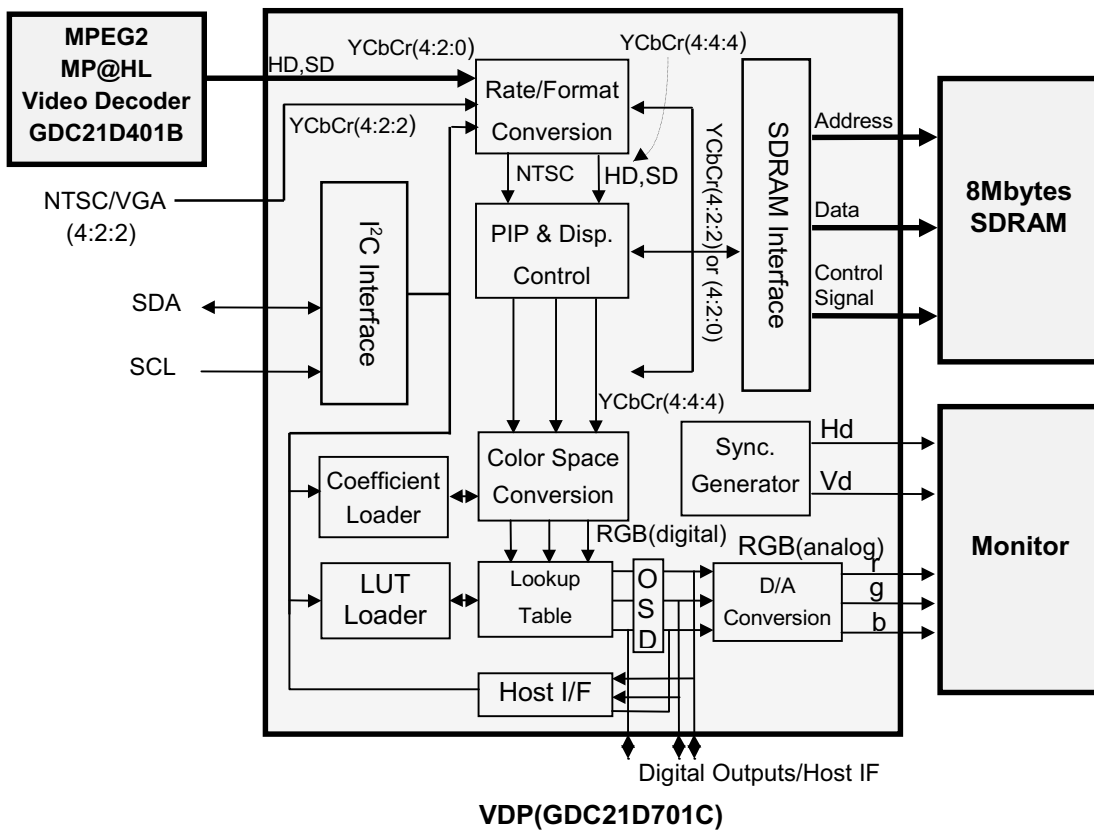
MPEG2
MP@HL
Video Decoder
GDC21D401B

HD,SD
YCbCr(4:2:0)
YCbCr(4:4:4)
YCbCr(4:2:2)
NTSC/VGA
(4:2:2)

Rate/Format
Conversion

NTSC
HD,SD

$I^2C$ Interface

PIP & Disp.
Control

YCbCr(4:2:2) or (4:2:0)

SDRAM Interface

Address
Data
Control
Signal

8Mbytes
SDRAM

SDA
SCL

YCbCr(4:4:4)

Color Space
Conversion

Sync.
Generator

Hd
Vd

Coefficient
Loader

RGB(digital)
RGB(analog)

LUT
Loader

Lookup
Table

O
S
D

D/A
Conversion

r
g
b

Monitor

Host I/F

Digital Outputs/Host IF

VDP(GDC21D701C)